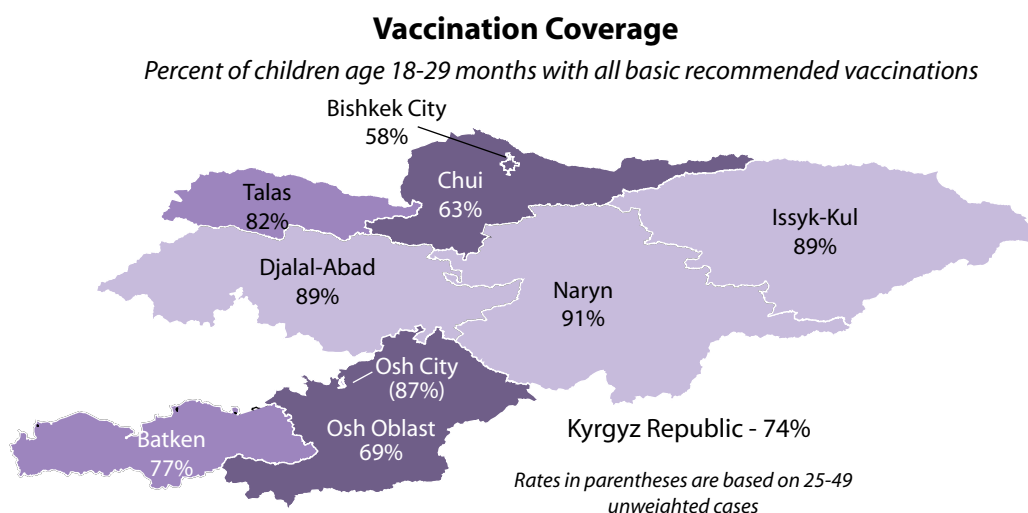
**Vaccination Coverage**

*Percent of children age 18-29 months with all basic recommended vaccinations*

Bishkek City 58%

Talas 82%

Chui 63%

Issyk-Kul 89%

Djalal-Abad 89%

Naryn 91%

Osh City (87%)

Osh Oblast 69%

Batken 77%

Kyrgyz Republic - 74%

*Rates in parentheses are based on 25-49 unweighted cases*